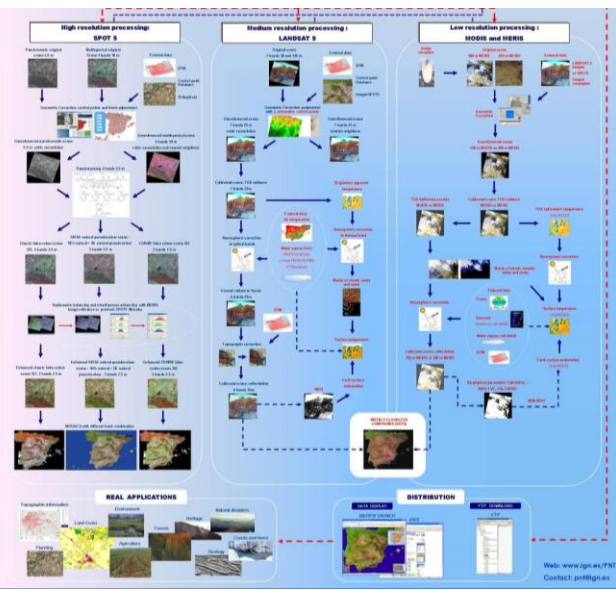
High resolution processing:
SPOT 5

Medium resolution processing :
LANDSAT 5

Low resolution processing :
MODIS and MERIS

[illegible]

REAL APPLICATIONS

Topographic information
Land Cover
Environment
Forests
Heritage
Natural disasters
Planning
Agriculture
Geology
Coasts and rivers

DISTRIBUTION

DATA DISPLAY
FTP DOWNLOAD

Web: www.ign.es/PNT
Contact: pnt@ign.es